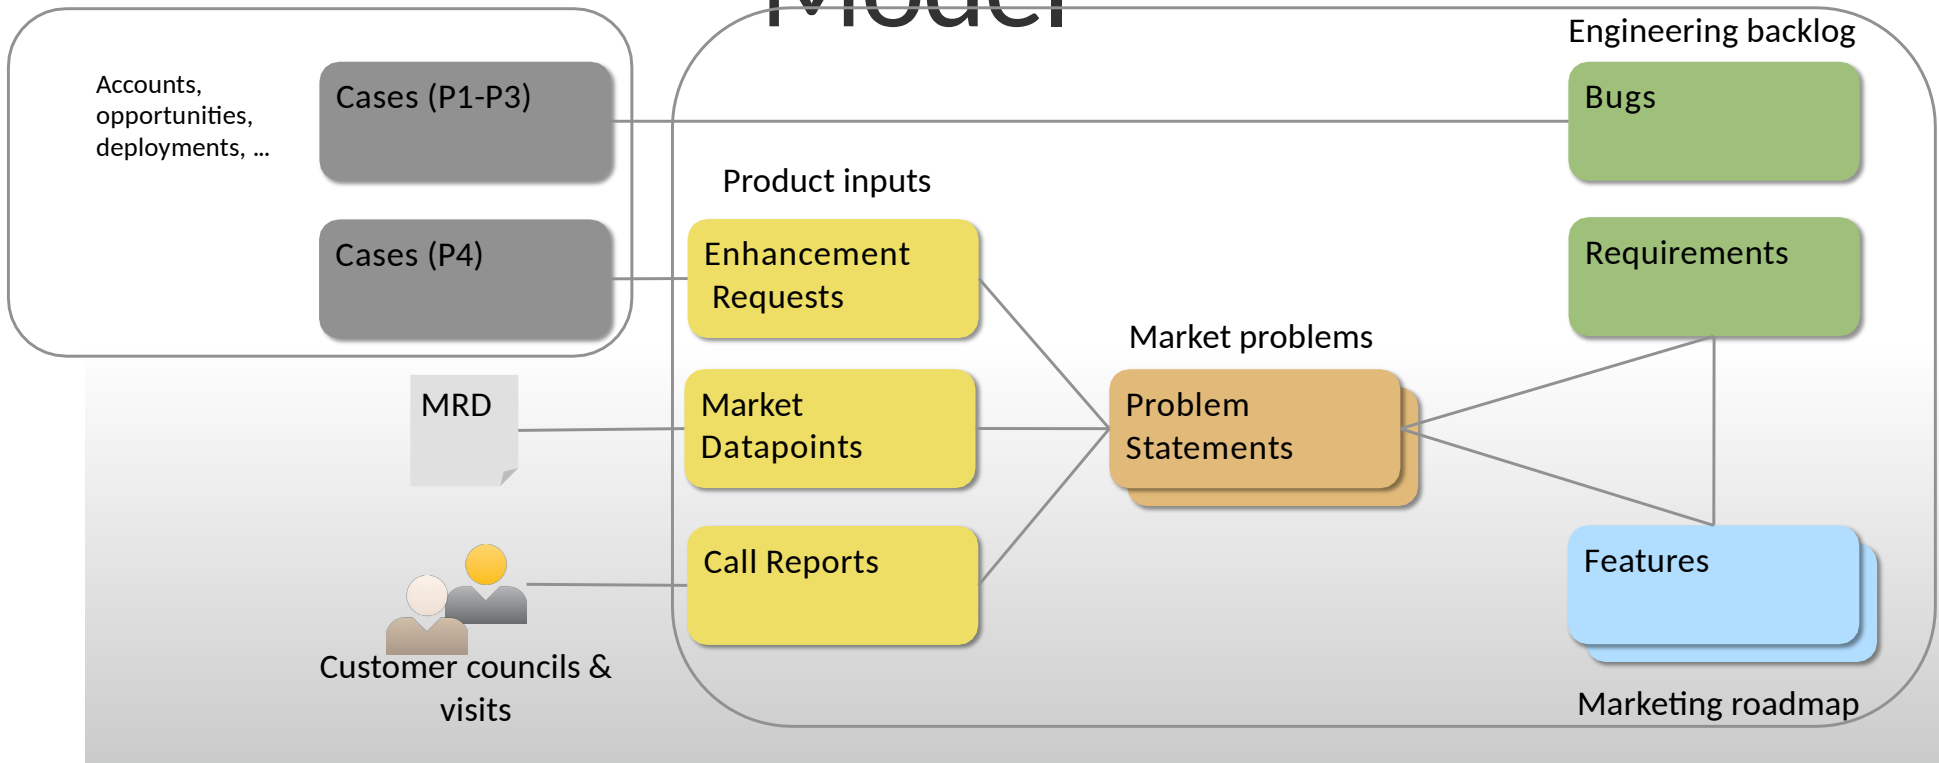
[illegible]

Accounts, opportunities, deployments, ...

Cases (P1-P3)

Cases (P4)

Engineering backlog

Bugs

Product inputs

Enhancement Requests

Requirements

Market problems

MRD

Market Datapoints

Problem Statements

Call Reports

Features

Customer councils & visits

Marketing roadmap